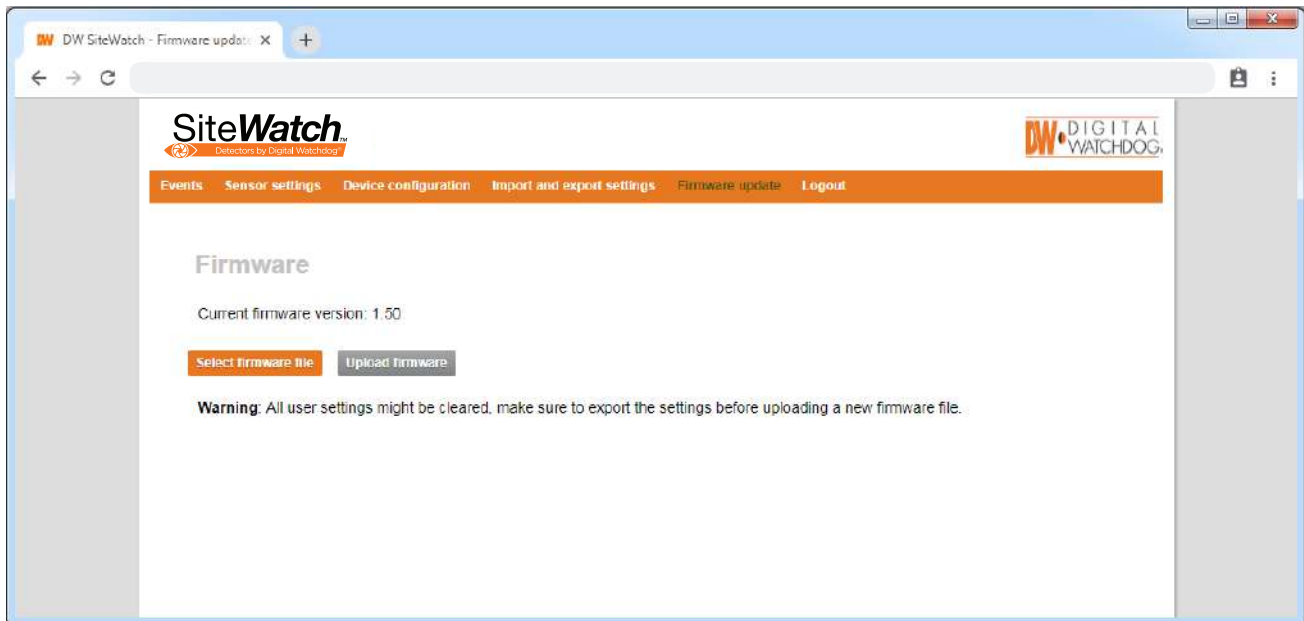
DW DW SiteWatch - Firmware updat ×

SiteWatch™
Detectors by Digital Watchdog®

DW DIGITAL WATCHDOG®

Events Sensor settings Device configuration Import and export settings Firmware update Logout

Firmware

Current firmware version: 1.50

Select firmware file Upload firmware

**Warning**: All user settings might be cleared, make sure to export the settings before uploading a new firmware file.